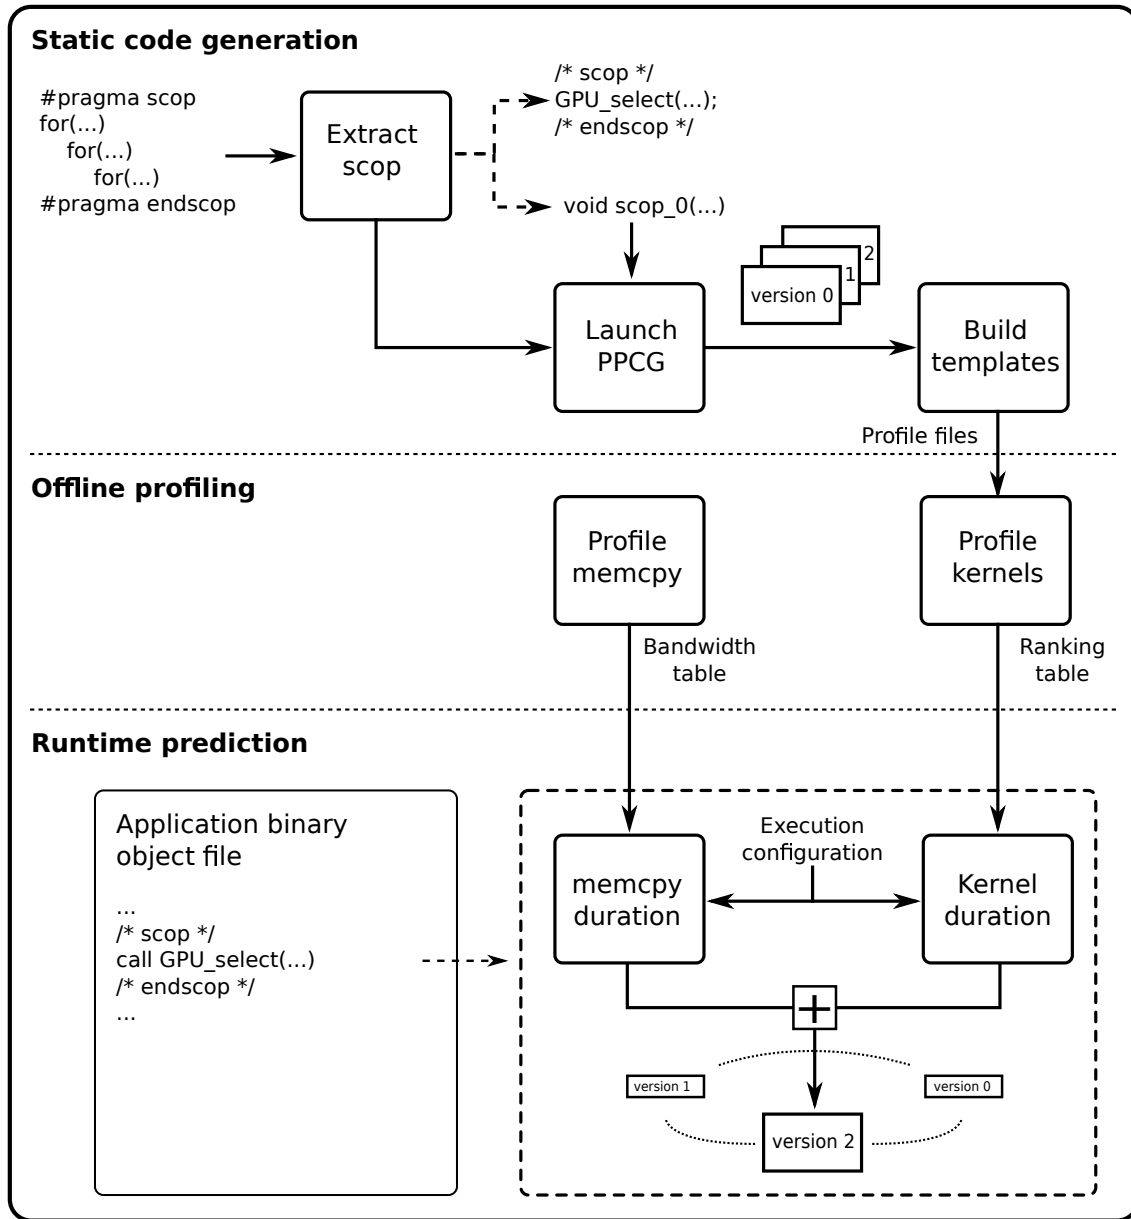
Static code generation

#pragma scop
for(...)
for(...)
for(...)
#pragma endscop

Extract scop

/* scop */
GPU_select(...);
/* endscop */

void scop_0(...)

version 0
1
2

Launch PPCG

Build templates

Profile files

Offline profiling

Profile memcpy

Profile kernels

Bandwidth table

Ranking table

Runtime prediction

Application binary object file

...
/* scop */
call GPU_select(...)
/* endscop */
...

Execution configuration

memcpy duration

Kernel duration

+

version 1

version 0

version 2